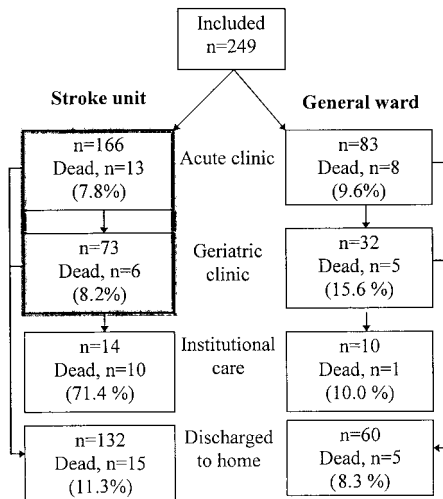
Included
n=249

Stroke unit

General ward

n=166
Dead, n=13
(7.8%)

Acute clinic

n=83
Dead, n=8
(9.6%)

n=73
Dead, n=6
(8.2%)

Geriatric clinic

n=32
Dead, n=5
(15.6 %)

n=14
Dead, n=10
(71.4 %)

Institutional care

n=10
Dead, n=1
(10.0 %)

n=132
Dead, n=15
(11.3%)

Discharged to home

n=60
Dead, n=5
(8.3 %)